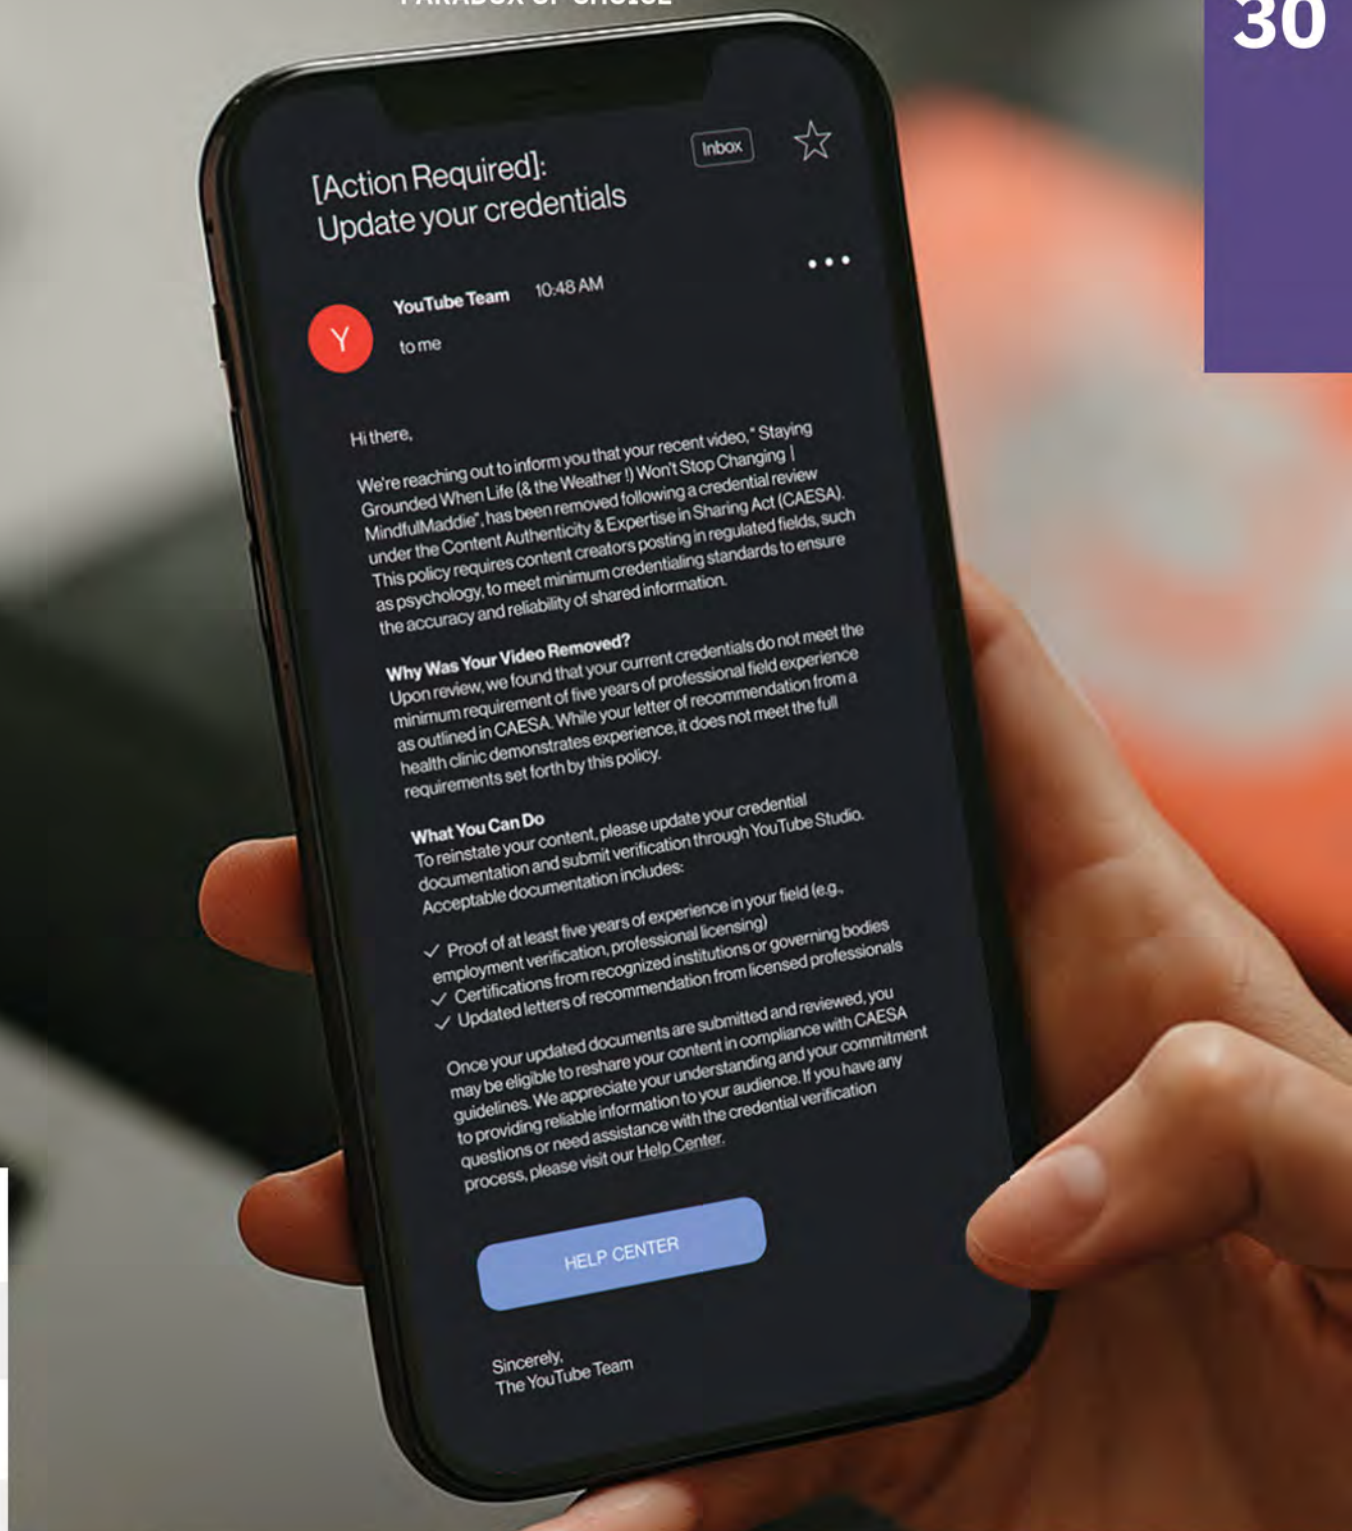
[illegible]

30

[Action Required]:
Update your credentials

Inbox

YouTube Team 10:48 AM
to me

Y

Hi there,

We're reaching out to inform you that your recent video, " Staying Grounded When Life (& the Weather !) Won't Stop Changing | MindfulMaddie", has been removed following a credential review under the Content Authenticity & Expertise in Sharing Act (CAESA). This policy requires content creators posting in regulated fields, such as psychology, to meet minimum credentialing standards to ensure the accuracy and reliability of shared information.

**Why Was Your Video Removed?**
Upon review, we found that your current credentials do not meet the minimum requirement of five years of professional field experience as outlined in CAESA. While your letter of recommendation from a health clinic demonstrates experience, it does not meet the full requirements set forth by this policy.

**What You Can Do**
To reinstate your content, please update your credential documentation and submit verification through YouTube Studio. Acceptable documentation includes:

✓ Proof of at least five years of experience in your field (e.g., employment verification, professional licensing)
✓ Certifications from recognized institutions or governing bodies
✓ Updated letters of recommendation from licensed professionals

Once your updated documents are submitted and reviewed, you may be eligible to reshare your content in compliance with CAESA guidelines. We appreciate your understanding and your commitment to providing reliable information to your audience. If you have any questions or need assistance with the credential verification process, please visit our Help Center.

HELP CENTER

Sincerely,
The YouTube Team